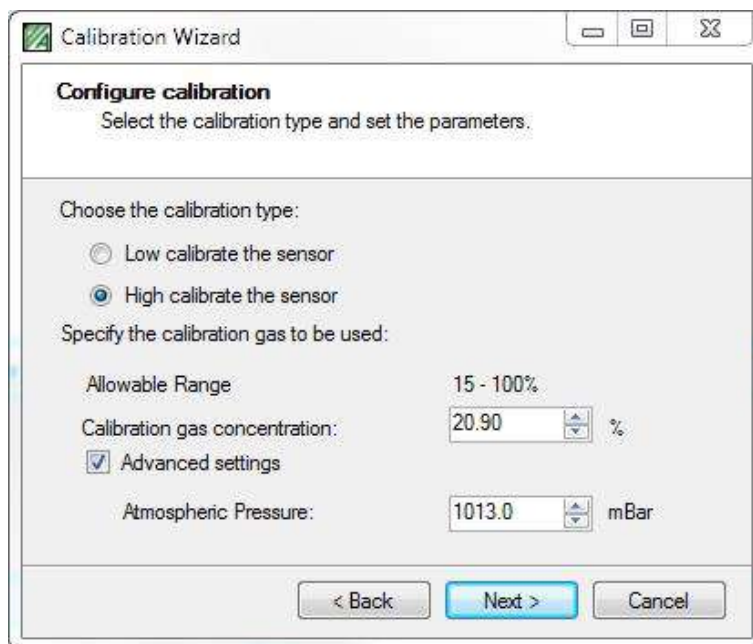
Calibration Wizard

Configure calibration
Select the calibration type and set the parameters.

Choose the calibration type:

Low calibrate the sensor

High calibrate the sensor

Specify the calibration gas to be used:

Allowable Range 15 - 100%

Calibration gas concentration: 20.90 %

Advanced settings

Atmospheric Pressure: 1013.0 mBar

< Back Next > Cancel